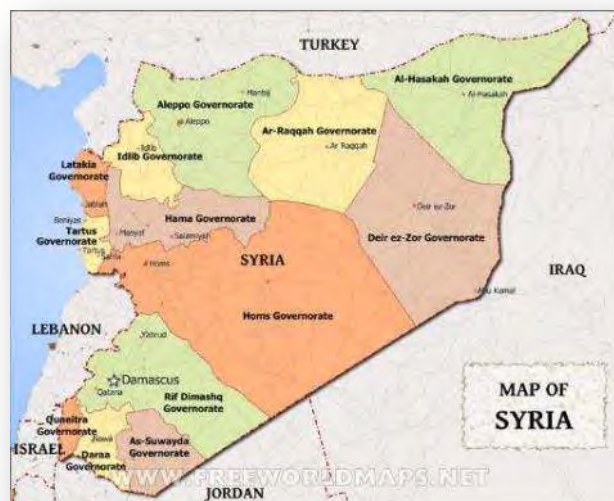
TURKEY

Al-Hasakah Governorate

Al-Hasakah

Manbij

Aleppo Governorate

Aleppo

Ar-Raqqah Governorate

Ar Raqqah

Idlib

Idlib Governorate

Latakia Governorate

Jablah

Deir ez-Zor

Baniyas

Hama Governorate

Tartus Governorate

Tartus

Masyaf

Salamiyah

Deir ez-Zor Governorate

Homs

SYRIA

IRAQ

Abu Kamal

Homs Governorate

LEBANON

Yabrud

Damascus

Qatana

Rif Dimashq Governorate

MAP OF SYRIA

Quneitra Governorate

ISRAEL

Nawa

Daraa Governorate

As-Suwayda Governorate

WWW.FREEWORLDMAPS.NET

JORDAN